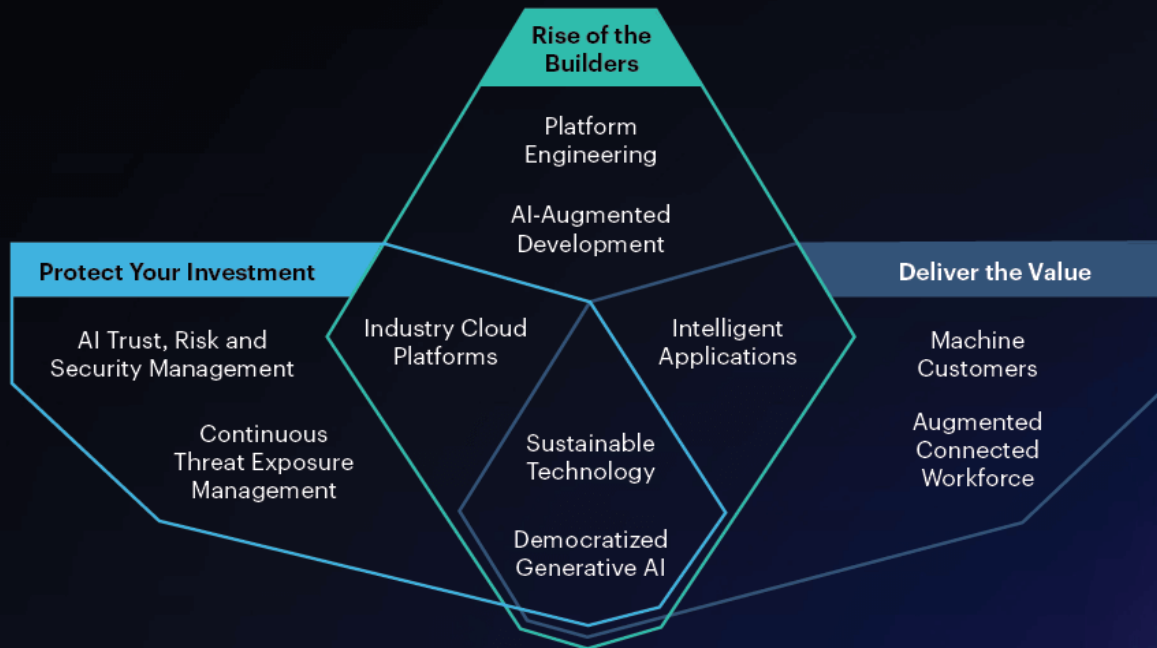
Rise of the Builders

Platform Engineering

AI-Augmented Development

Protect Your Investment

AI Trust, Risk and Security Management

Continuous Threat Exposure Management

Industry Cloud Platforms

Intelligent Applications

Sustainable Technology

Democratized Generative AI

Deliver the Value

Machine Customers

Augmented Connected Workforce